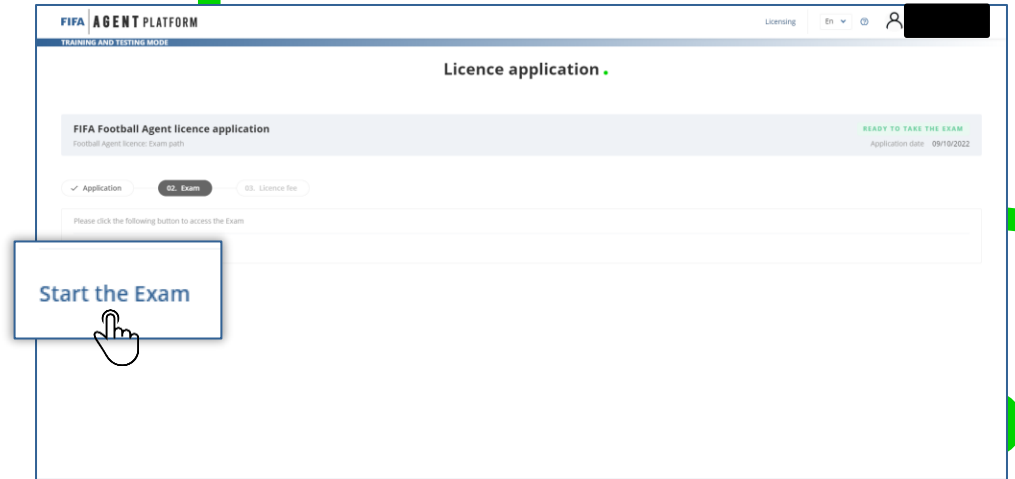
FIFA | AGENT PLATFORM

Licensing En ?

TRAINING AND TESTING MODE

Licence application.

FIFA Football Agent licence application

Football Agent licence: Exam path

READY TO TAKE THE EXAM

Application date 09/10/2022

Application

02. Exam

03. Licence fee

Please click the following button to access the Exam

Start the Exam